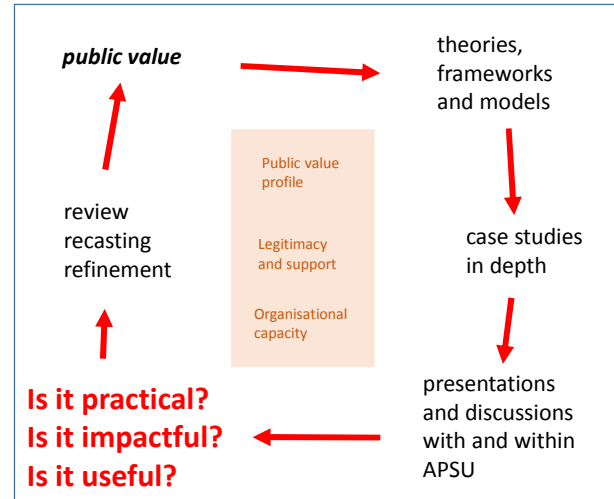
public value

theories, frameworks and models

case studies in depth

presentations and discussions with and within APSU

Is it practical?
Is it impactful?
Is it useful?

review recasting refinement

Public value profile

Legitimacy and support

Organisational capacity